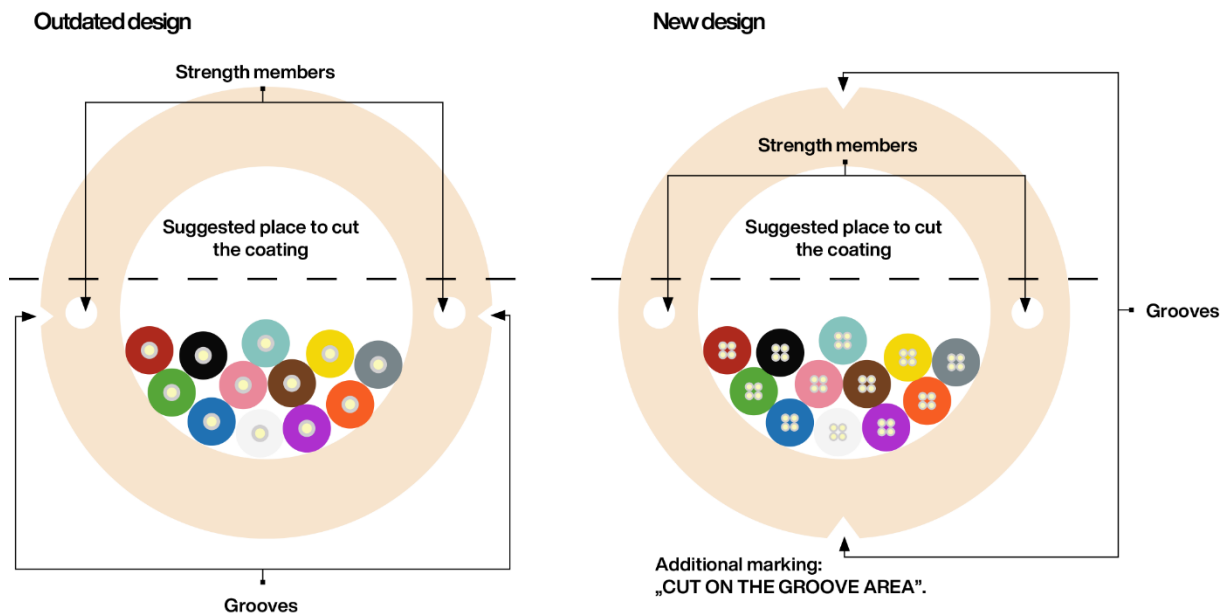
Outdated design

Strength members

Suggested place to cut the coating

Grooves

New design

Strength members

Suggested place to cut the coating

Grooves

Additional marking:
„CUT ON THE GROOVE AREA".